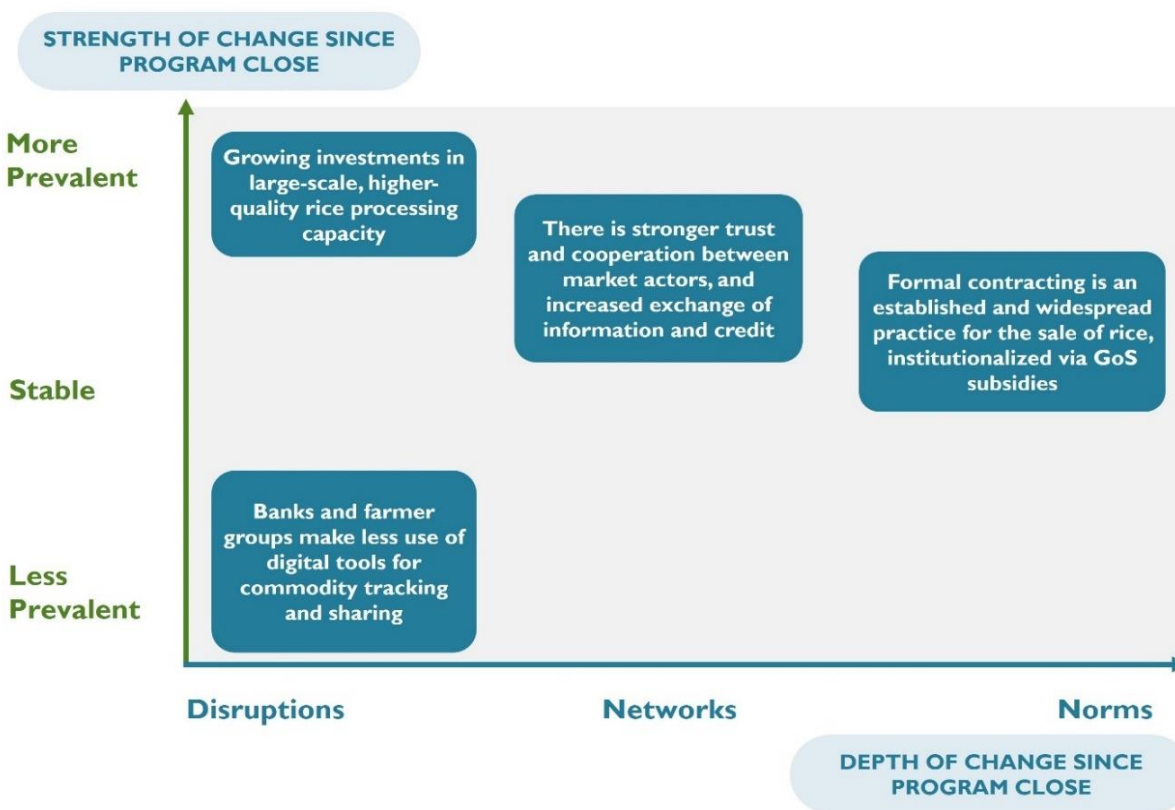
STRENGTH OF CHANGE SINCE PROGRAM CLOSE

More Prevalent

Stable

Less Prevalent

Growing investments in large-scale, higher-quality rice processing capacity

There is stronger trust and cooperation between market actors, and increased exchange of information and credit

Formal contracting is an established and widespread practice for the sale of rice, institutionalized via GoS subsidies

Banks and farmer groups make less use of digital tools for commodity tracking and sharing

Disruptions

Networks

Norms

DEPTH OF CHANGE SINCE PROGRAM CLOSE